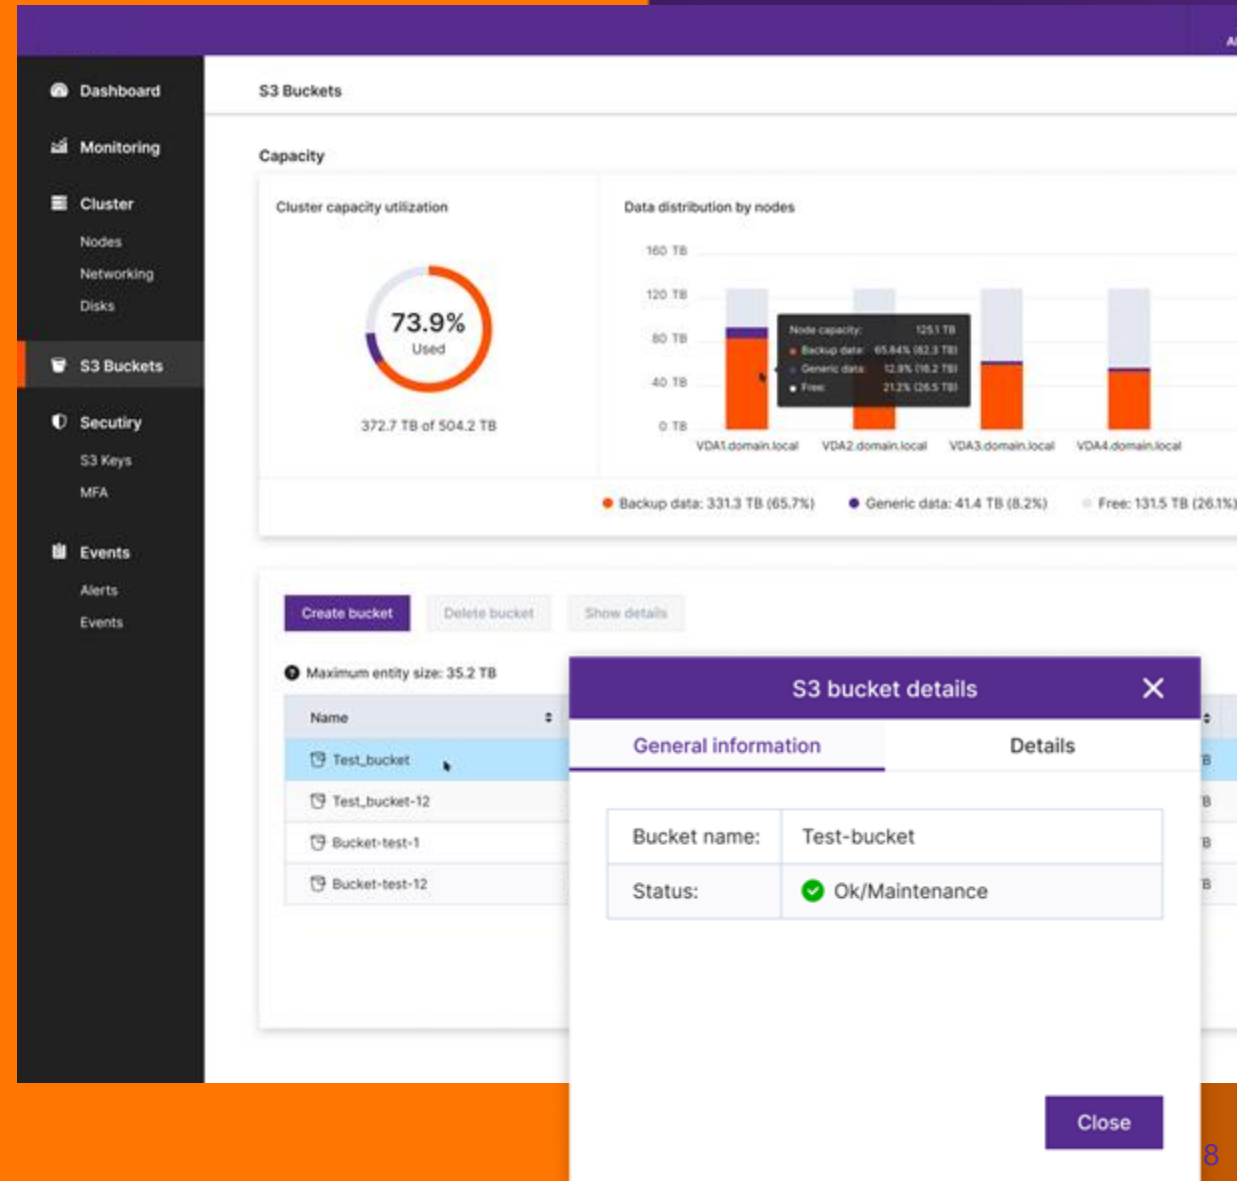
Dashboard
Monitoring
Cluster
Nodes
Networking
Disks
S3 Buckets
Secutiry
S3 Keys
MFA
Events
Alerts
Events

S3 Buckets

Capacity

Cluster capacity utilization

73.9%
Used

372.7 TB of 504.2 TB

Data distribution by nodes

160 TB
120 TB
80 TB
40 TB
0 TB

Node capacity: 125.1 TB
Backup data: 65.84% (82.3 TB)
Generic data: 12.9% (16.2 TB)
Free: 21.2% (26.5 TB)

VDA1.domain.local VDA2.domain.local VDA3.domain.local VDA4.domain.local

Backup data: 331.3 TB (65.7%) Generic data: 41.4 TB (8.2%) Free: 131.5 TB (26.1%)

Create bucket Delete bucket Show details

Maximum entity size: 35.2 TB

| Name |
|---|
| Test_bucket |
| Test_bucket-12 |
| Bucket-test-1 |
| Bucket-test-12 |

S3 bucket details

General information Details

| Bucket name: | Test-bucket |
|---|---|
| Status: | Ok/Maintenance |

Close

8